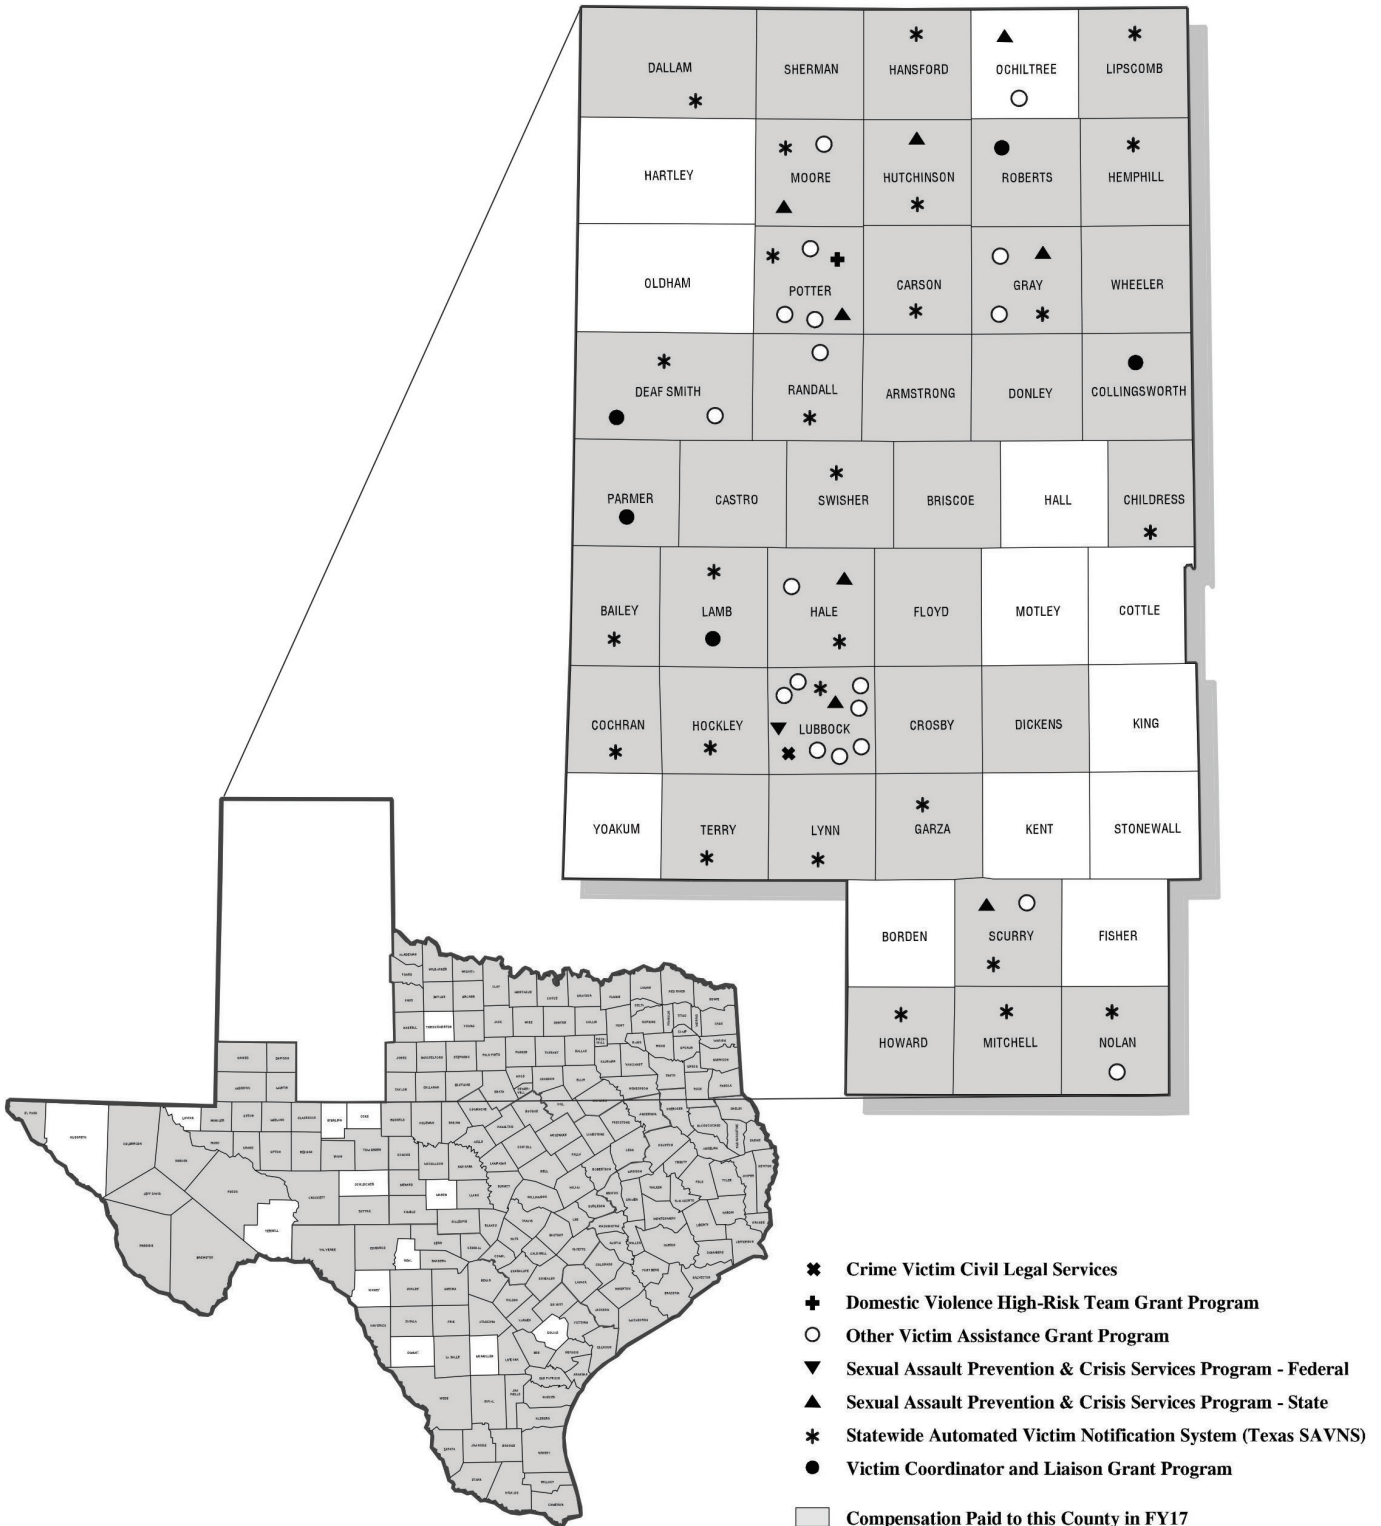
DALLAM
SHERMAN
HANSFORD
OCHILTREE
LIPSCOMB
HARTLEY
MOORE
HUTCHINSON
ROBERTS
HEMPHILL
OLDHAM
POTTER
CARSON
GRAY
WHEELER
DEAF SMITH
RANDALL
ARMSTRONG
DONLEY
COLLINGSWORTH
PARMER
CASTRO
SWISHER
BRISCOE
HALL
CHILDRESS
BAILEY
LAMB
HALE
FLOYD
MOTLEY
COTTLE
COCHRAN
HOCKLEY
LUBBOCK
CROSBY
DICKENS
KING
YOAKUM
TERRY
LYNN
GARZA
KENT
STONEWALL
BORDEN
SCURRY
FISHER
HOWARD
MITCHELL
NOLAN

✖ Crime Victim Civil Legal Services
✚ Domestic Violence High-Risk Team Grant Program
○ Other Victim Assistance Grant Program
▼ Sexual Assault Prevention & Crisis Services Program - Federal
▲ Sexual Assault Prevention & Crisis Services Program - State
✱ Statewide Automated Victim Notification System (Texas SAVNS)
● Victim Coordinator and Liaison Grant Program

Compensation Paid to this County in FY17